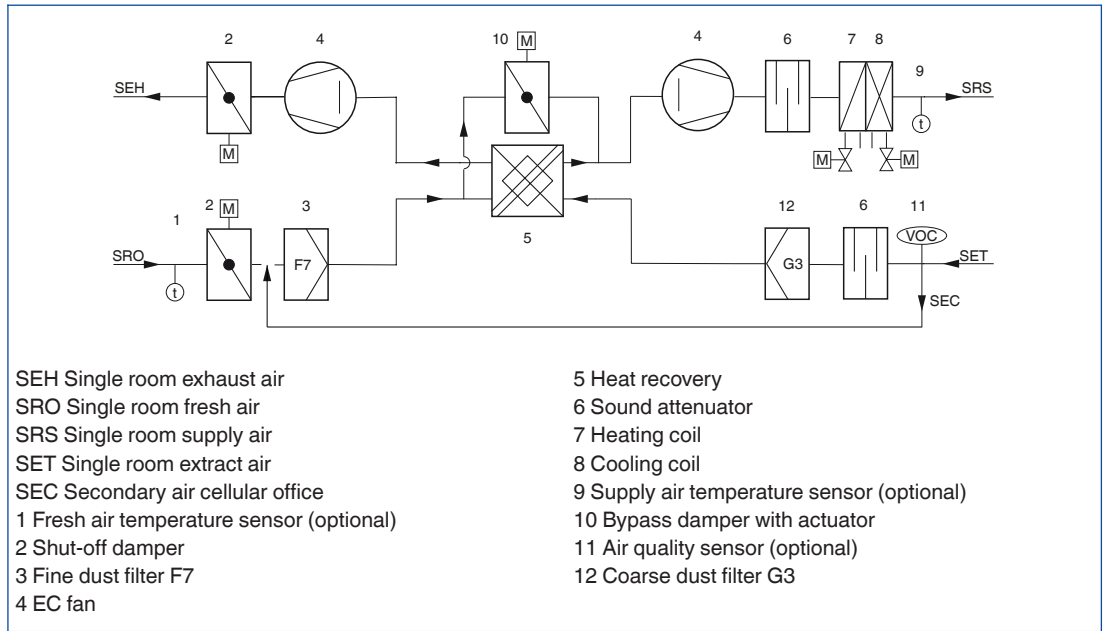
2
4
10 M
4
6
7 8
9
SEH
SRS
M
t
M M
1
2 M
3
12
6
11
SRO
F7
G3
VOC
SET
t
5
SEC

SEH Single room exhaust air
SRO Single room fresh air
SRS Single room supply air
SET Single room extract air
SEC Secondary air cellular office
1 Fresh air temperature sensor (optional)
2 Shut-off damper
3 Fine dust filter F7
4 EC fan

5 Heat recovery
6 Sound attenuator
7 Heating coil
8 Cooling coil
9 Supply air temperature sensor (optional)
10 Bypass damper with actuator
11 Air quality sensor (optional)
12 Coarse dust filter G3